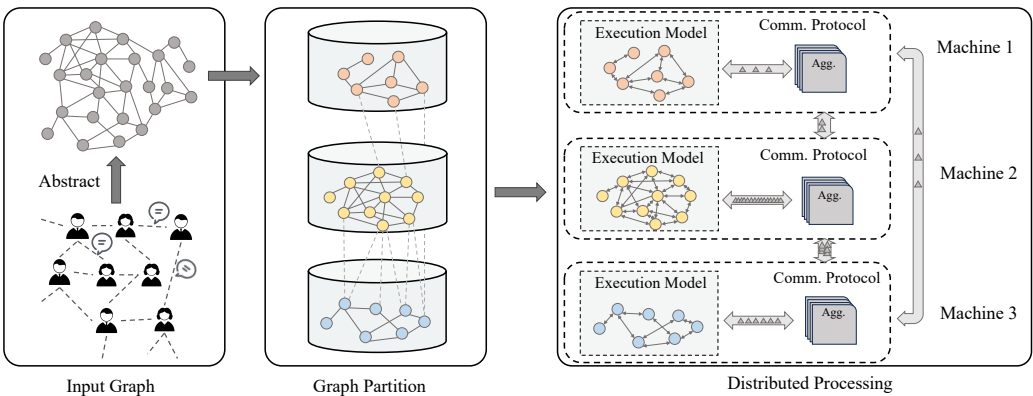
Abstract

Input Graph

Graph Partition

Execution Model

Comm. Protocol

Agg.

Machine 1

Execution Model

Comm. Protocol

Agg.

Machine 2

Execution Model

Comm. Protocol

Agg.

Machine 3

Distributed Processing